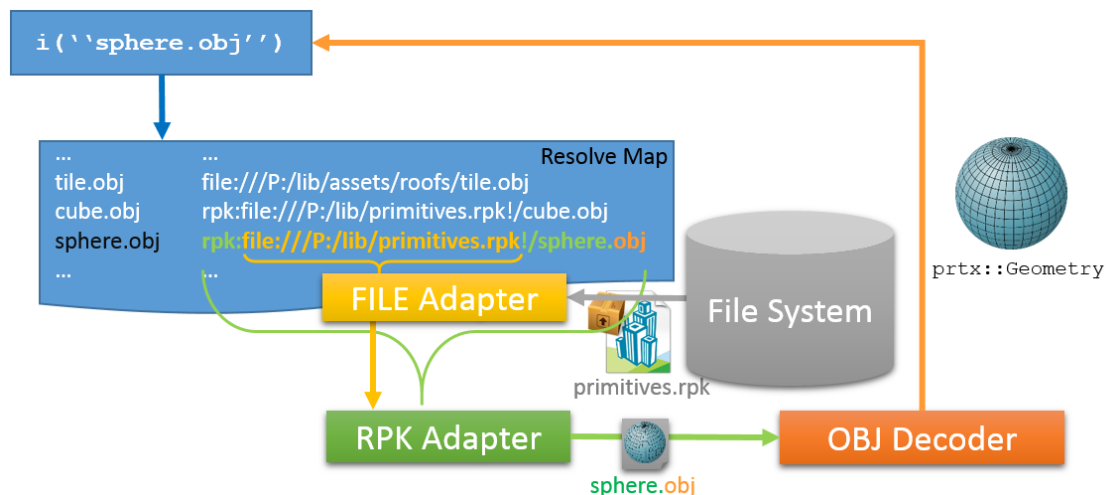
i(‘‘sphere.obj’’)

Resolve Map

| ... | ... |
|---|---|
| tile.obj | file:///P:/lib/assets/roofs/tile.obj |
| cube.obj | rpk:file:///P:/lib/primitives.rpk!/cube.obj |
| sphere.obj | rpk:file:///P:/lib/primitives.rpk!/sphere.obj |
| ... | ... |

FILE Adapter

File System

primitives.rpk

RPK Adapter

sphere.obj

OBJ Decoder

prtx::Geometry